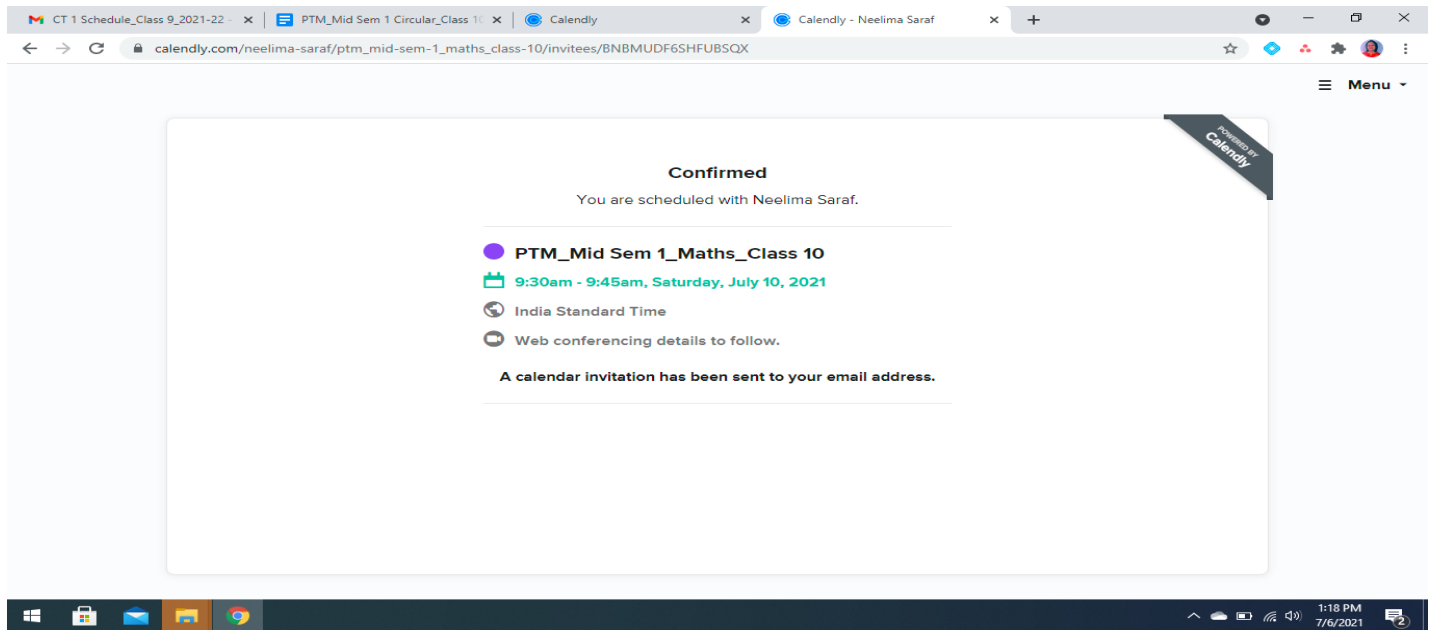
CT 1 Schedule_Class 9_2021-22 -
PTM_Mid Sem 1 Circular_Class 1(
Calendly
Calendly - Neelima Saraf
+

calendly.com/neelima-saraf/ptm_mid-sem-1_maths_class-10/invitees/BNBMUDF6SHFUBSQX

Menu

POWERED BY
Calendly

Confirmed

You are scheduled with Neelima Saraf.

PTM_Mid Sem 1_Maths_Class 10

9:30am - 9:45am, Saturday, July 10, 2021

India Standard Time

Web conferencing details to follow.

A calendar invitation has been sent to your email address.

1:18 PM
7/6/2021
2